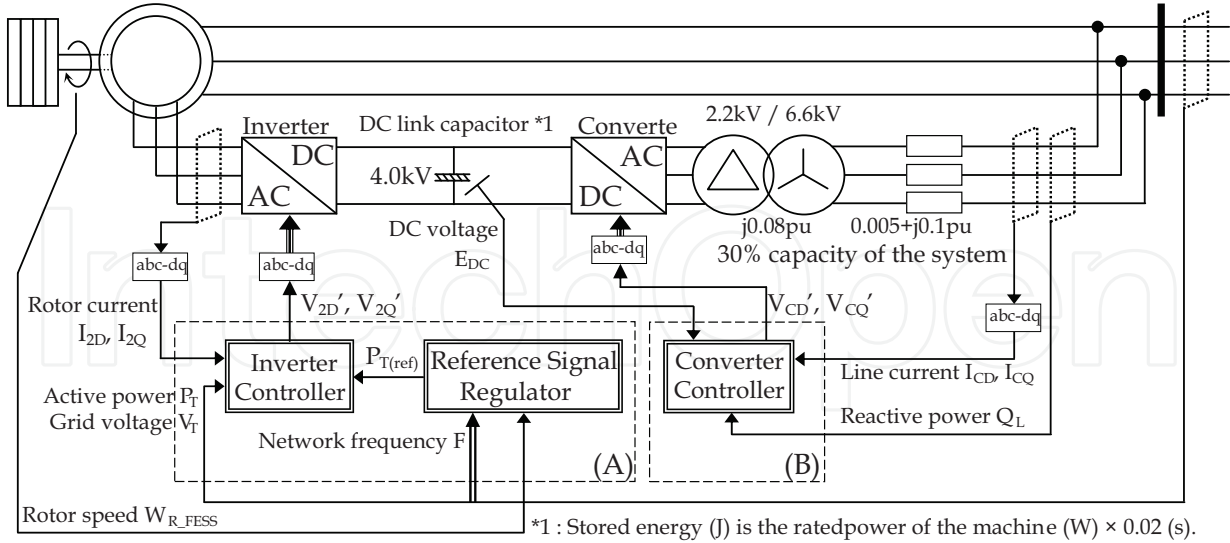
Inverter
DC
AC
DC link capacitor *1
4.0kV
DC voltage
$E_{DC}$
Converte
AC
DC
2.2kV / 6.6kV
j0.08pu
0.005+j0.1pu
30% capacity of the system
abc-dq
abc-dq
abc-dq
abc-dq
Rotor current
$I_{2D}$, $I_{2Q}$
$V_{2D}'$, $V_{2Q}'$
$P_{T(ref)}$
Inverter Controller
Reference Signal Regulator
$V_{CD}'$, $V_{CQ}'$
Converter Controller
Line current $I_{CD}$, $I_{CQ}$
Active power $P_T$
Grid voltage $V_T$
Reactive power $Q_L$
Network frequency F
(A)
(B)
Rotor speed $W_{R\_FESS}$
*1 : Stored energy (J) is the ratedpower of the machine (W) × 0.02 (s).